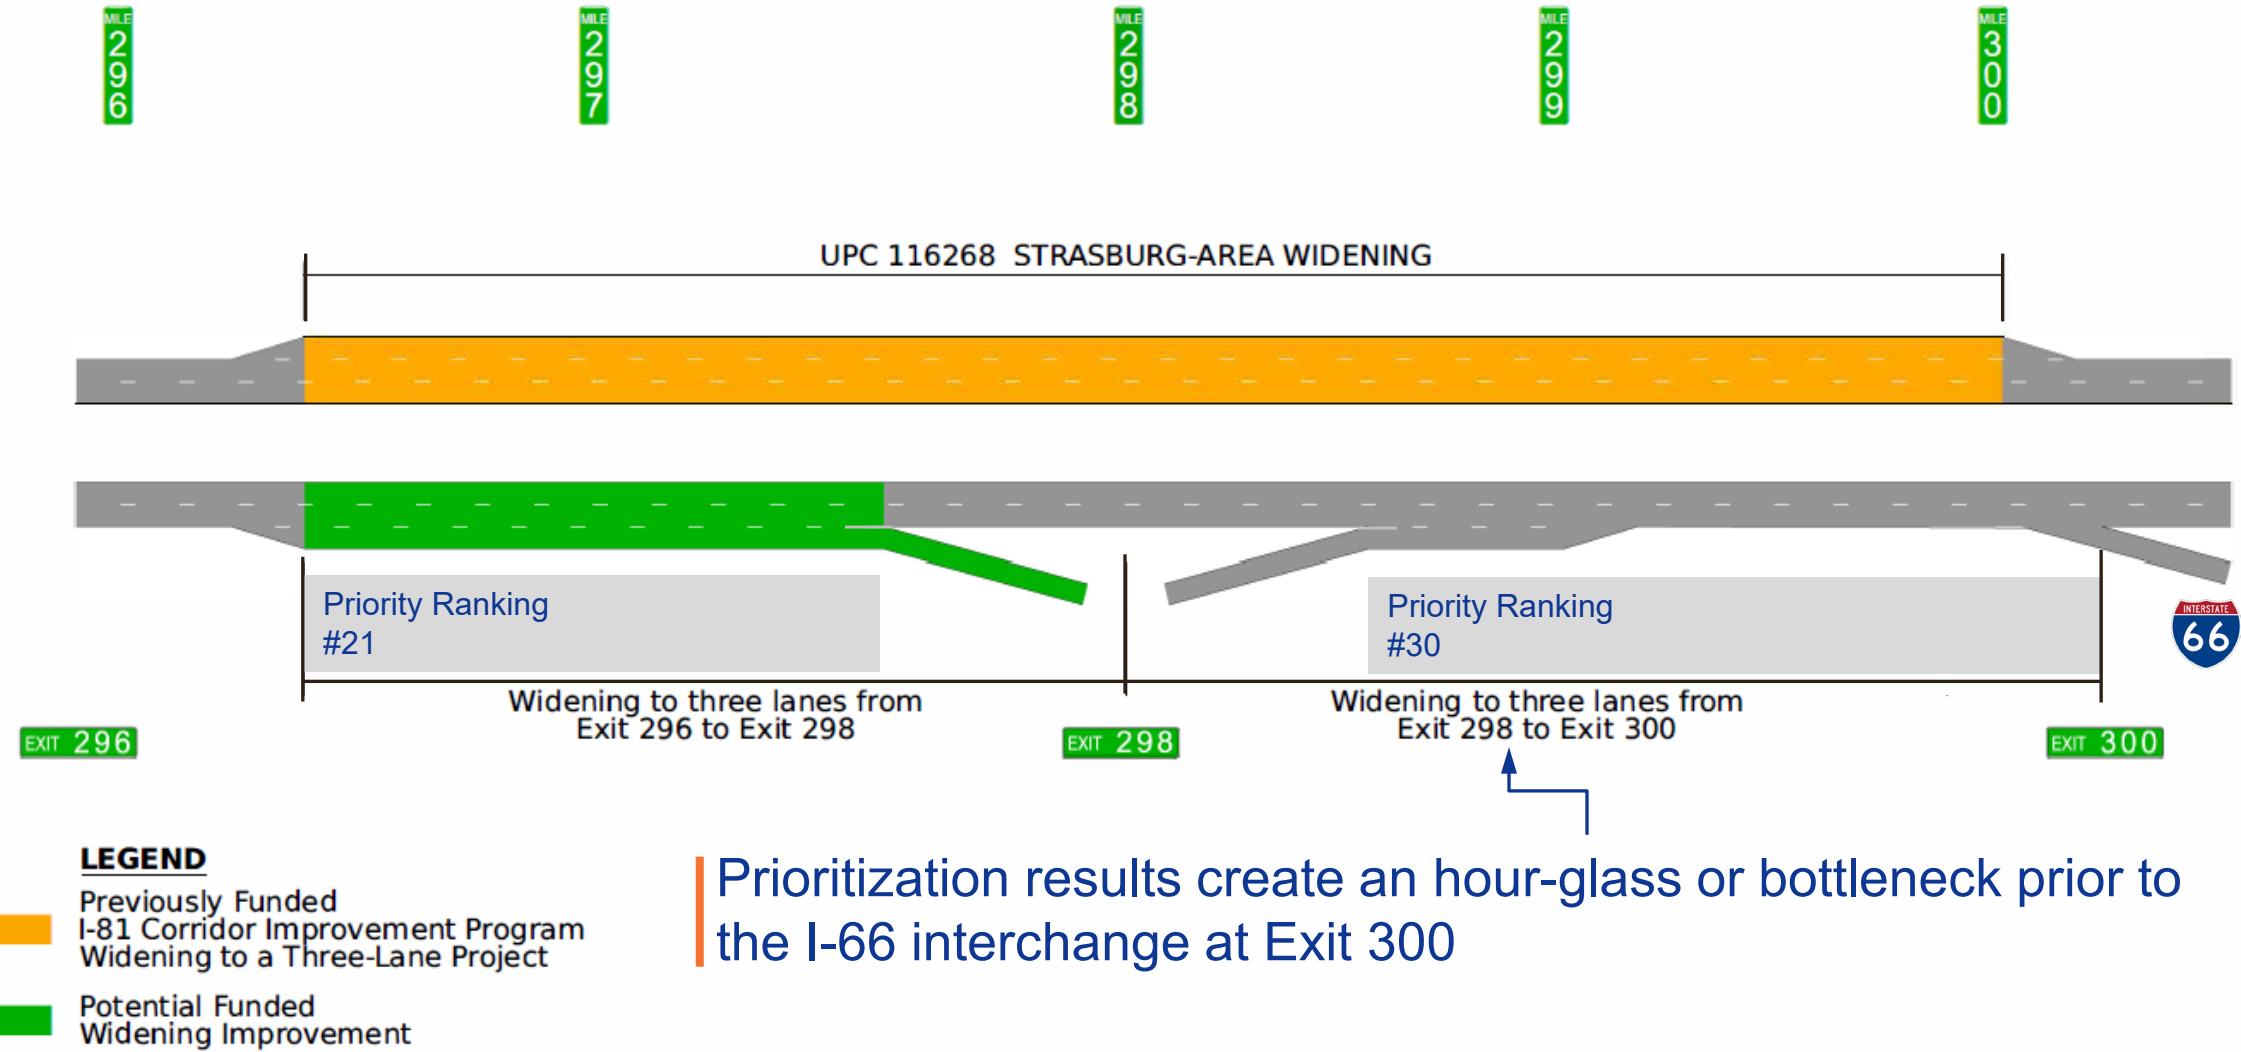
MILE 296

MILE 297

MILE 298

MILE 299

MILE 300

UPC 116268 STRASBURG-AREA WIDENING

Priority Ranking #21

Priority Ranking #30

INTERSTATE 66

Widening to three lanes from Exit 296 to Exit 298

Widening to three lanes from Exit 298 to Exit 300

EXIT 296

EXIT 298

EXIT 300

LEGEND

Previously Funded I-81 Corridor Improvement Program Widening to a Three-Lane Project

Potential Funded Widening Improvement

Prioritization results create an hour-glass or bottleneck prior to the I-66 interchange at Exit 300